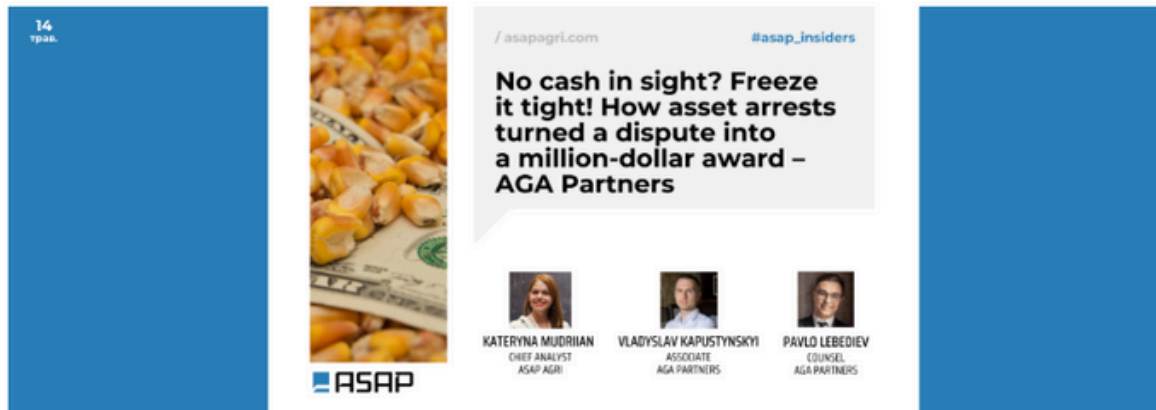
14
трав.

/ asapagri.com

#asap_insiders

No cash in sight? Freeze it tight! How asset arrests turned a dispute into a million-dollar award – AGA Partners

KATERYNA MUDRIIAN
CHIEF ANALYST
ASAP AGRI

VLADYSLAV KAPUSTYNSKYI
ASSOCIATE
AGA PARTNERS

PAVLO LEBEDIEV
COUNSEL
AGA PARTNERS

ASAP